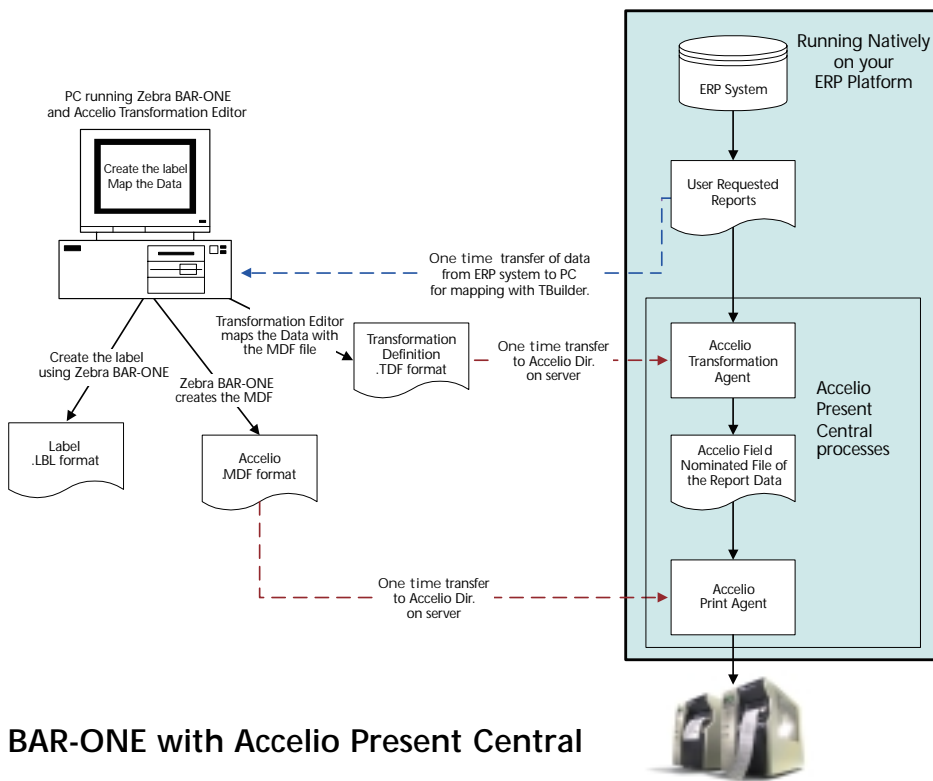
PC running Zebra BAR-ONE and Accelio Transformation Editor

Create the label
Map the Data

Running Natively on your ERP Platform

ERP System

User Requested Reports

One time transfer of data from ERP system to PC for mapping with TBuilder.

Transformation Editor maps the Data with the MDF file

Create the label using Zebra BAR-ONE

Zebra BAR-ONE creates the MDF

Transformation Definition .TDF format

One time transfer to Accelio Dir. on server

Accelio Transformation Agent

Accelio Present Central processes

Label .LBL format

Accelio .MDF format

Accelio Field Nominated File of the Report Data

One time transfer to Accelio Dir. on server

Accelio Print Agent

BAR-ONE with Accelio Present Central